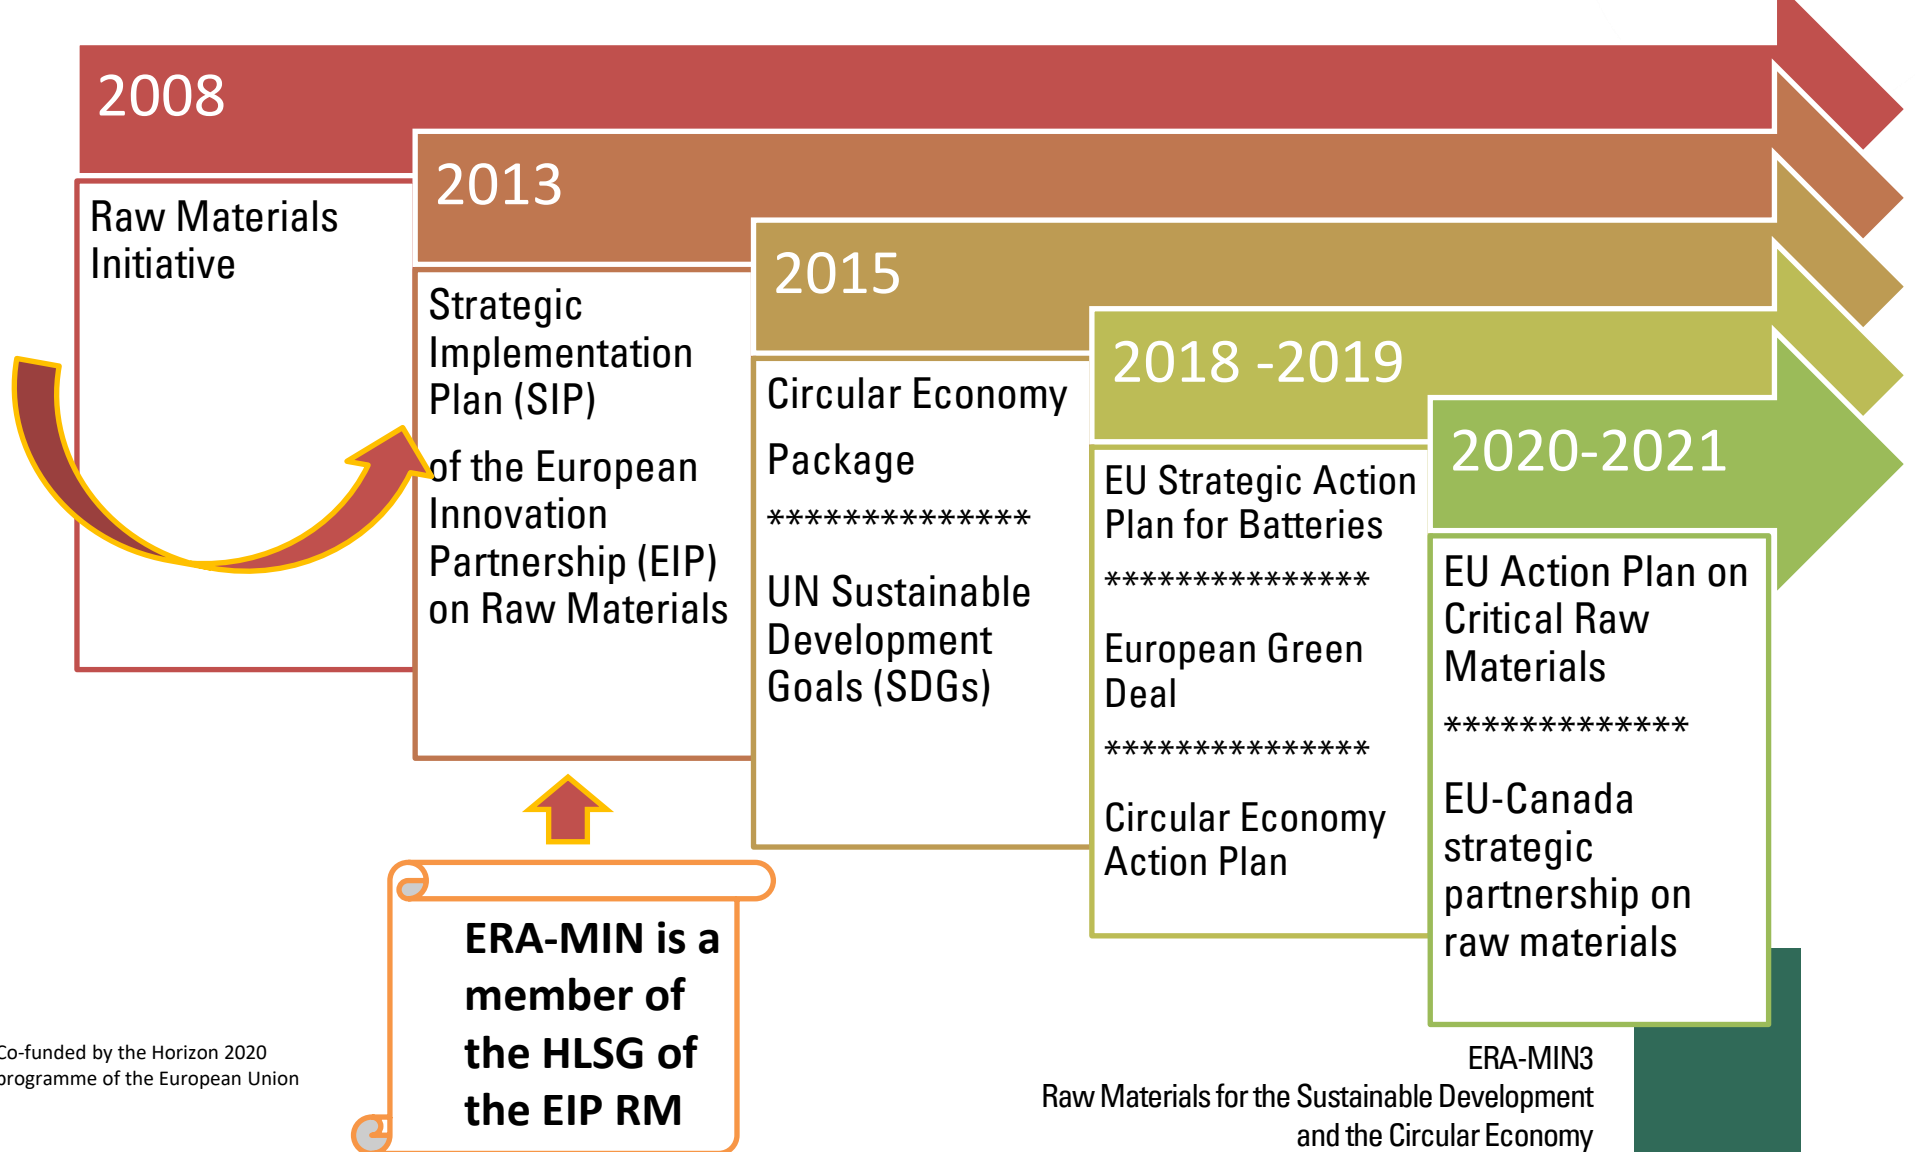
2008

Raw Materials Initiative

2013

Strategic Implementation Plan (SIP)

of the European Innovation Partnership (EIP) on Raw Materials

2015

Circular Economy

Package

**************

UN Sustainable Development Goals (SDGs)

2018 -2019

EU Strategic Action Plan for Batteries

**************

European Green Deal

**************

Circular Economy Action Plan

2020-2021

EU Action Plan on Critical Raw Materials

*************

EU-Canada strategic partnership on raw materials

ERA-MIN is a member of the HLSG of the EIP RM

Co-funded by the Horizon 2020 programme of the European Union

ERA-MIN3
Raw Materials for the Sustainable Development and the Circular Economy